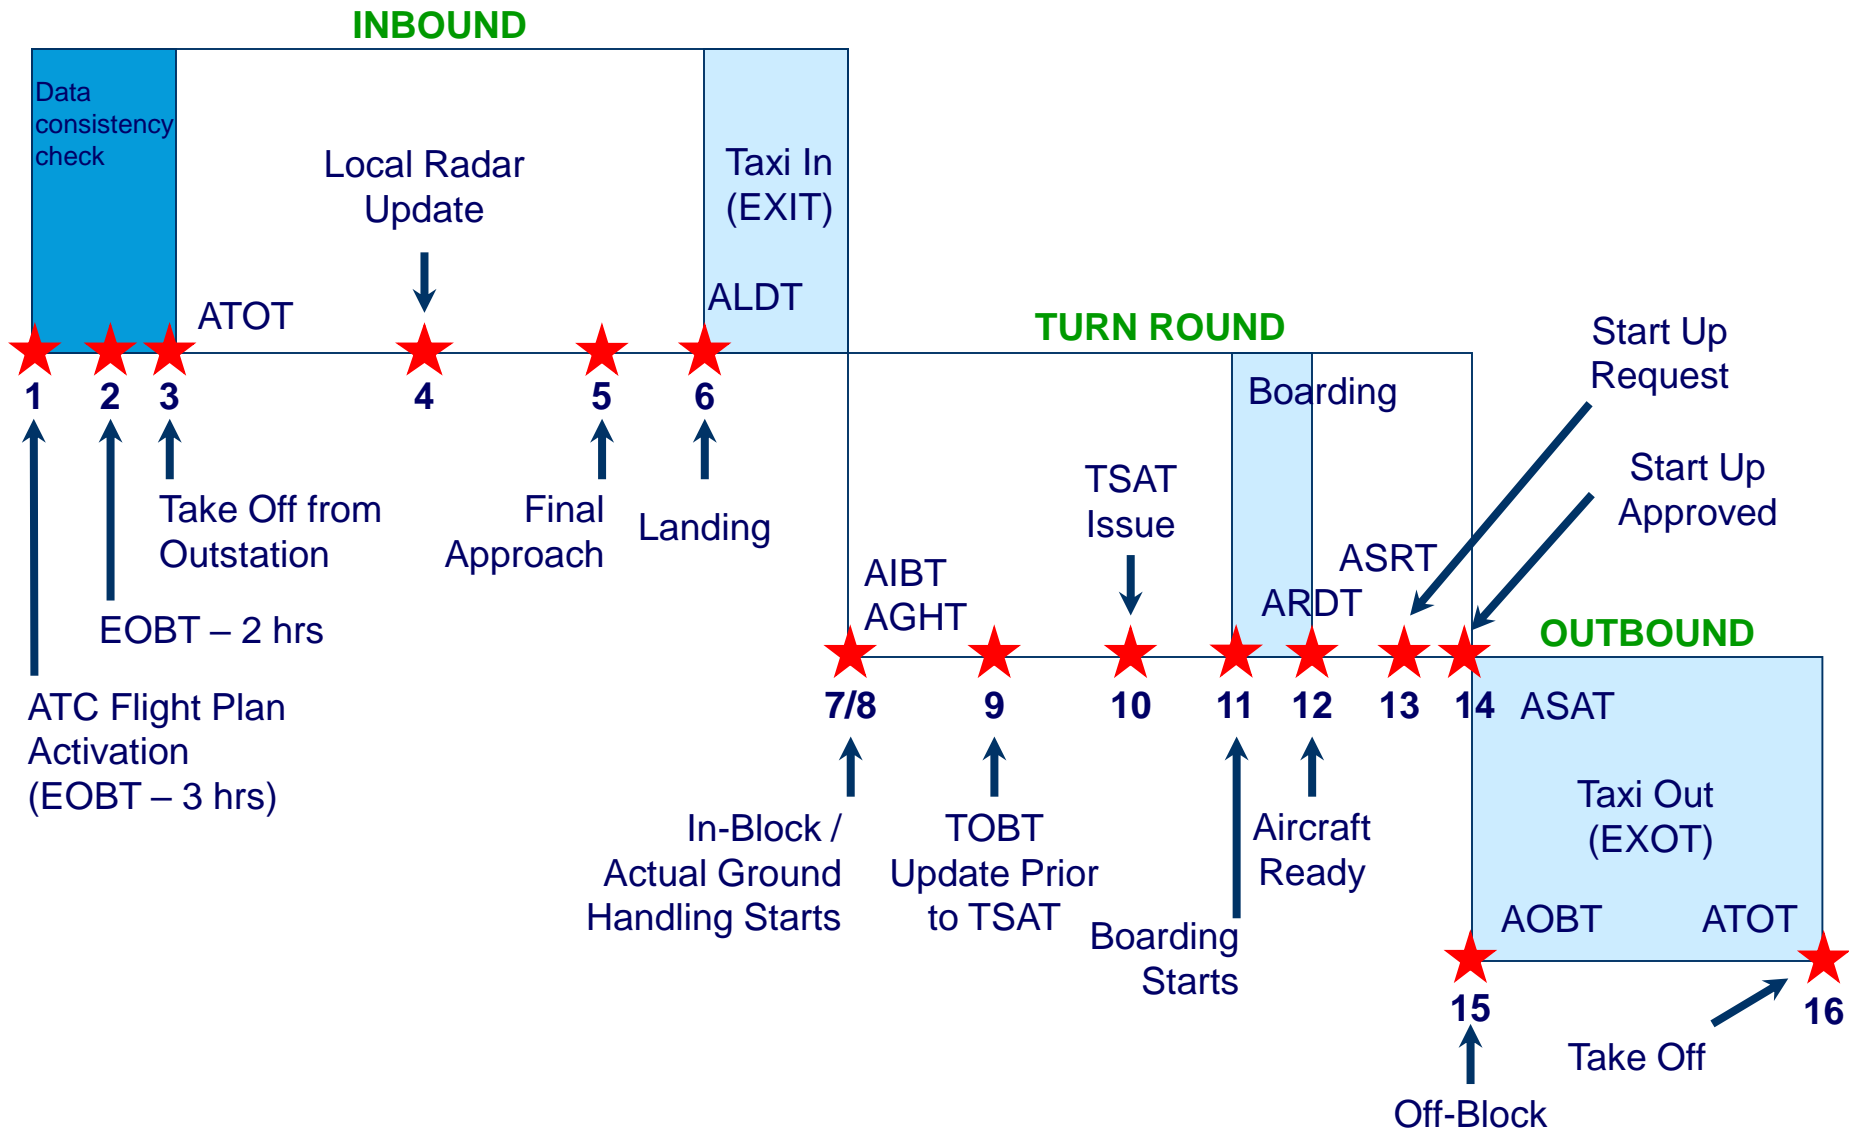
INBOUND

Data consistency check

Local Radar Update

Taxi In (EXIT)

ATOT

ALDT

1 2 3 4 5 6

Take Off from Outstation

Final Approach

Landing

EOBT – 2 hrs

ATC Flight Plan Activation (EOBT – 3 hrs)

TURN ROUND

Boarding

Start Up Request

Start Up Approved

TSAT Issue

ASRT

AIBT AGHT

ARDT

OUTBOUND

7/8 9 10 11 12 13 14

ASAT

In-Block / Actual Ground Handling Starts

TOBT Update Prior to TSAT

Boarding Starts

Aircraft Ready

Taxi Out (EXOT)

AOBT

ATOT

15

16

Take Off

Off-Block